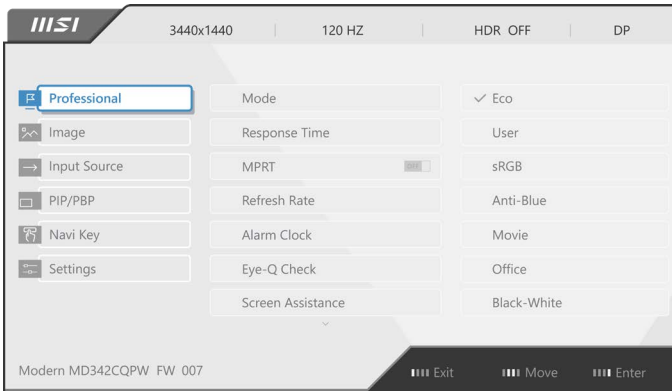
MSI 3440x1440 | 120 HZ | HDR OFF | DP

Professional
Image
Input Source
PIP/PBP
Navi Key
Settings

Mode
Response Time
MPRT OFF
Refresh Rate
Alarm Clock
Eye-Q Check
Screen Assistance

✓ Eco
User
sRGB
Anti-Blue
Movie
Office
Black-White

Modern MD342CQPW FW 007

Exit
Move
Enter